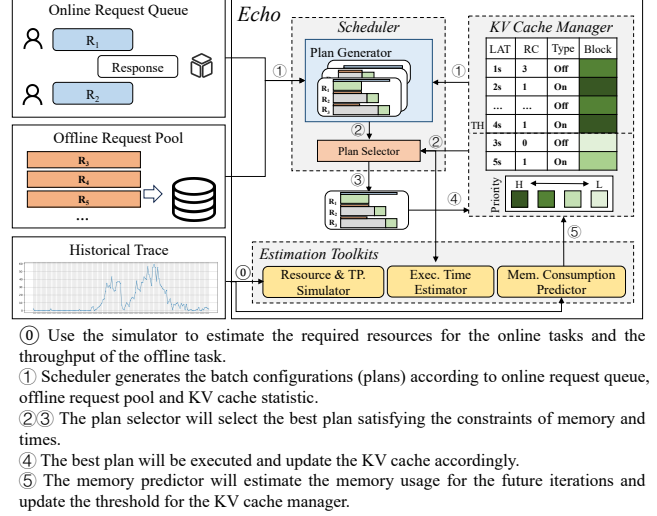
Online Request Queue

$R_1$

Response

$R_2$

Offline Request Pool

$R_3$

$R_4$

$R_5$

...

Historical Trace

Echo

Scheduler

Plan Generator

$R_1$
$R_2$
$R_3$

①

②

Plan Selector

③

$R_1$
$R_2$
$R_3$

KV Cache Manager

| LAT | RC | Type | Block |
|---|---|---|---|
| 1s | 3 | Off | |
| 2s | 1 | On | |
| ... | ... | ... | |
| 4s | 1 | On | |
| 3s | 0 | Off | |
| 5s | 1 | On | |

TH

①

②

④

Priority

H

L

⑤

Estimation Toolkits

⓪

Resource & TP. Simulator

Exec. Time Estimator

Mem. Consumption Predictor

⓪ Use the simulator to estimate the required resources for the online tasks and the throughput of the offline task.
① Scheduler generates the batch configurations (plans) according to online request queue, offline request pool and KV cache statistic.
②③ The plan selector will select the best plan satisfying the constraints of memory and times.
④ The best plan will be executed and update the KV cache accordingly.
⑤ The memory predictor will estimate the memory usage for the future iterations and update the threshold for the KV cache manager.